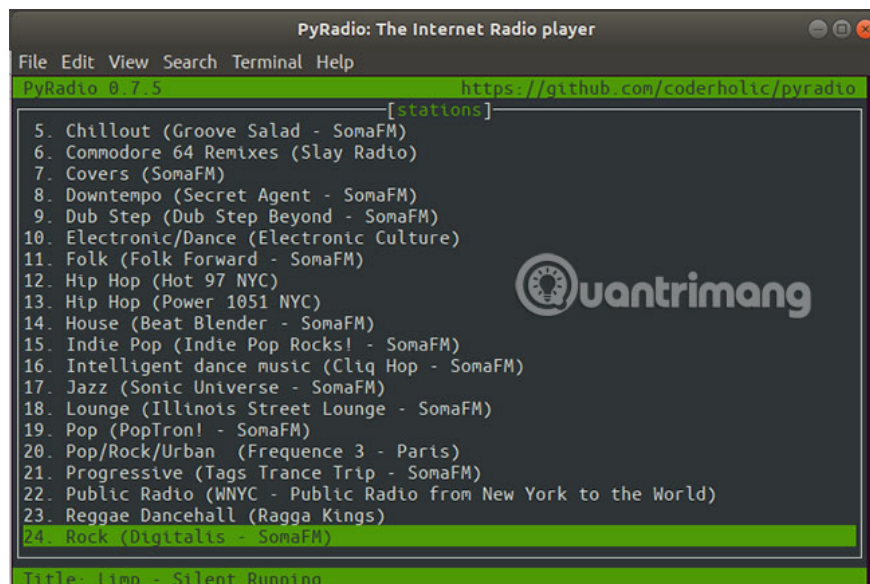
PyRadio: The Internet Radio player

File Edit View Search Terminal Help

PyRadio 0.7.5 https://github.com/coderholic/pyradio

[stations]

5. Chillout (Groove Salad - SomaFM)
6. Commodore 64 Remixes (Slay Radio)
7. Covers (SomaFM)
8. Downtempo (Secret Agent - SomaFM)
9. Dub Step (Dub Step Beyond - SomaFM)
10. Electronic/Dance (Electronic Culture)
11. Folk (Folk Forward - SomaFM)
12. Hip Hop (Hot 97 NYC)
13. Hip Hop (Power 1051 NYC)
14. House (Beat Blender - SomaFM)
15. Indie Pop (Indie Pop Rocks! - SomaFM)
16. Intelligent dance music (Cliq Hop - SomaFM)
17. Jazz (Sonic Universe - SomaFM)
18. Lounge (Illinois Street Lounge - SomaFM)
19. Pop (PopTron! - SomaFM)
20. Pop/Rock/Urban (Frequence 3 - Paris)
21. Progressive (Tags Trance Trip - SomaFM)
22. Public Radio (WNYC - Public Radio from New York to the World)
23. Reggae Dancehall (Ragga Kings)
24. Rock (Digitalis - SomaFM)

Quantrimang

Title: Limp - Silent Running